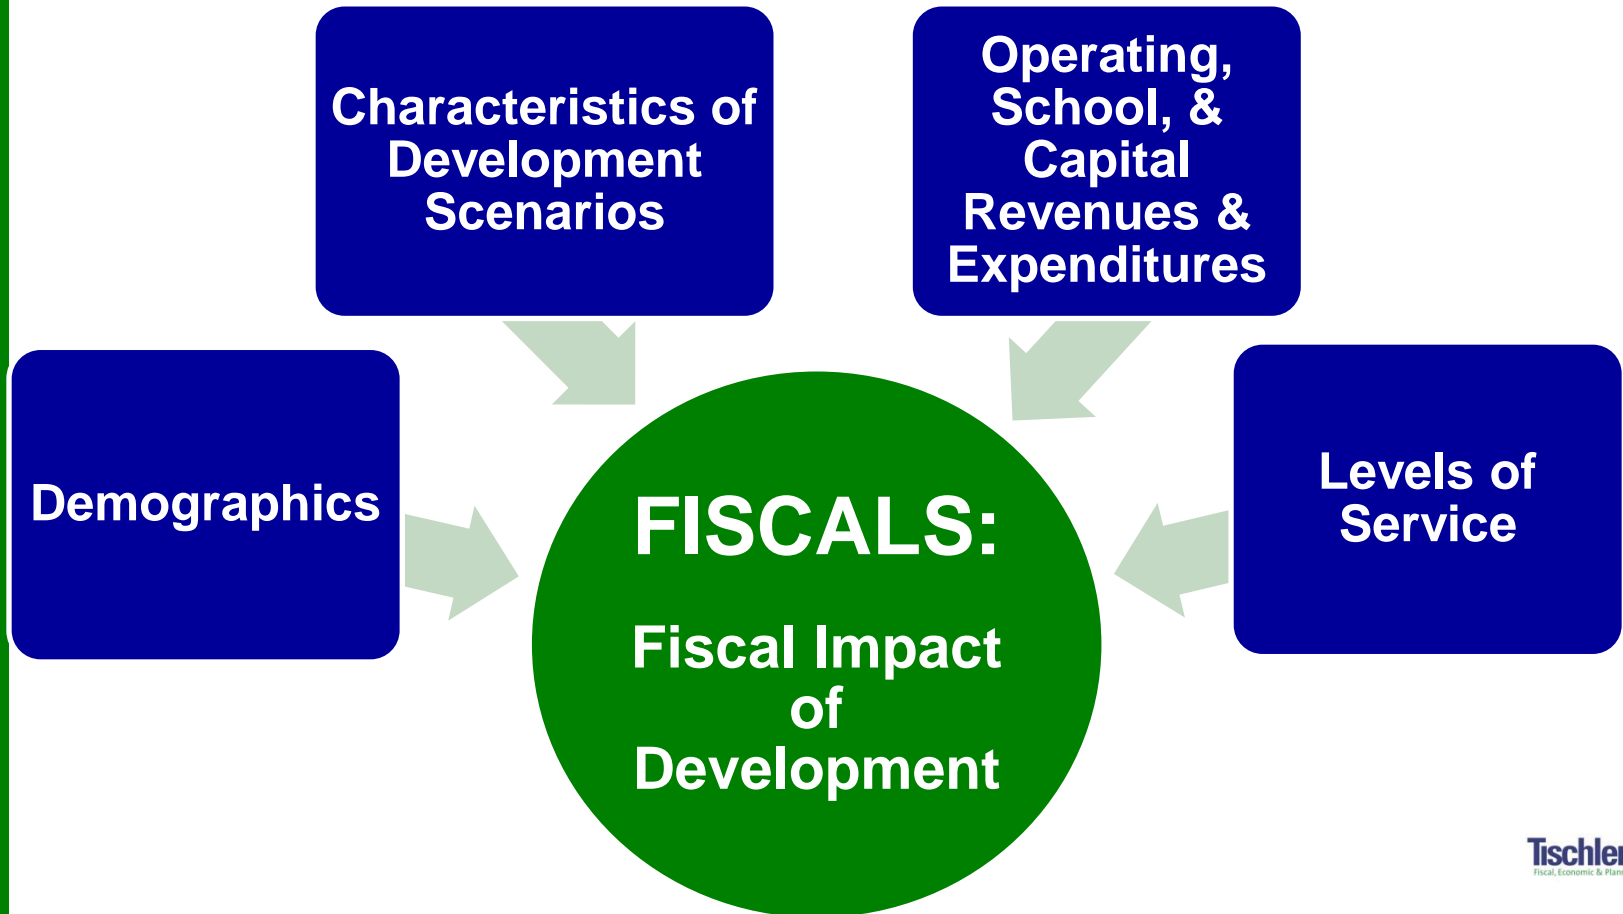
Characteristics of Development Scenarios

Operating, School, & Capital Revenues & Expenditures

Demographics

FISCALS:

Fiscal Impact of Development

Levels of Service

Tischler
Fiscal, Economic & Plan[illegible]